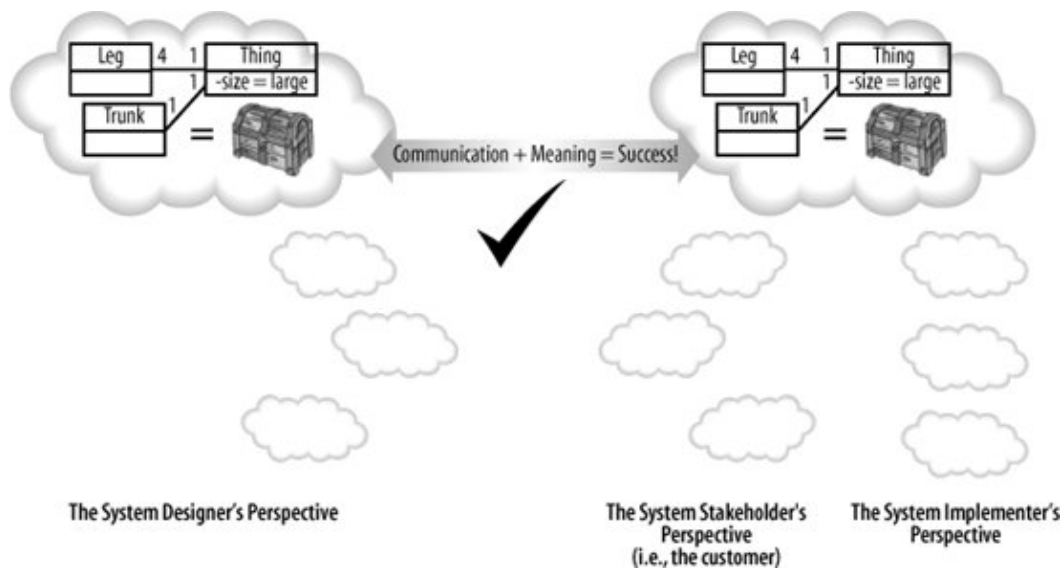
Leg 4 1 Thing
1 -size = large
Trunk 1
=

Communication + Meaning = Success!

Leg 4 1 Thing
1 -size = large
Trunk 1
=

The System Designer's Perspective

The System Stakeholder's Perspective (i.e., the customer)

The System Implementer's Perspective